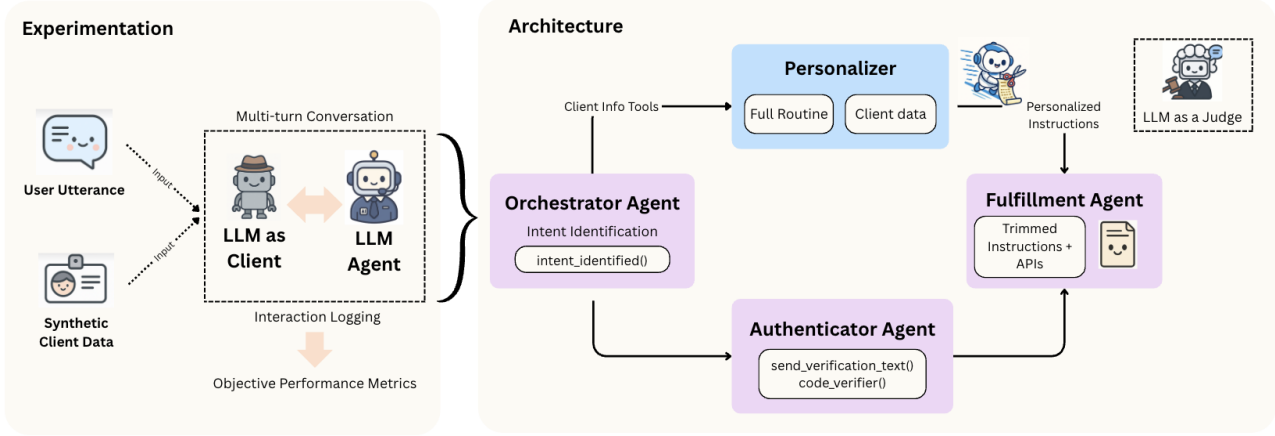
Experimentation

User Utterance

Input

Input

Synthetic Client Data

Multi-turn Conversation

LLM as Client

LLM Agent

Interaction Logging

Objective Performance Metrics

Architecture

Client Info Tools

Personalizer

Full Routine

Client data

Personalized Instructions

LLM as a Judge

Orchestrator Agent

Intent Identification

intent_identified()

Fulfillment Agent

Trimmed Instructions + APIs

Authenticator Agent

send_verification_text()
code_verifier()